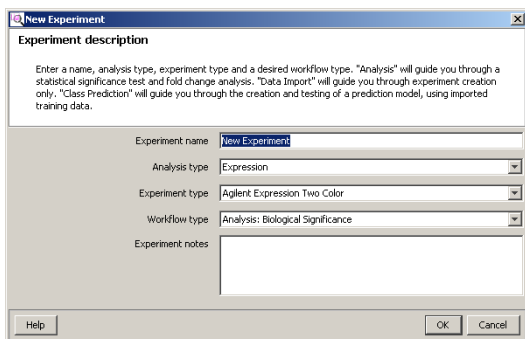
New Experiment

Experiment description

Enter a name, analysis type, experiment type and a desired workflow type. "Analysis" will guide you through a statistical significance test and fold change analysis. "Data Import" will guide you through experiment creation only. "Class Prediction" will guide you through the creation and testing of a prediction model, using imported training data.

Experiment name New Experiment

Analysis type Expression

Experiment type Agilent Expression Two Color

Workflow type Analysis: Biological Significance

Experiment notes

Help

OK Cancel